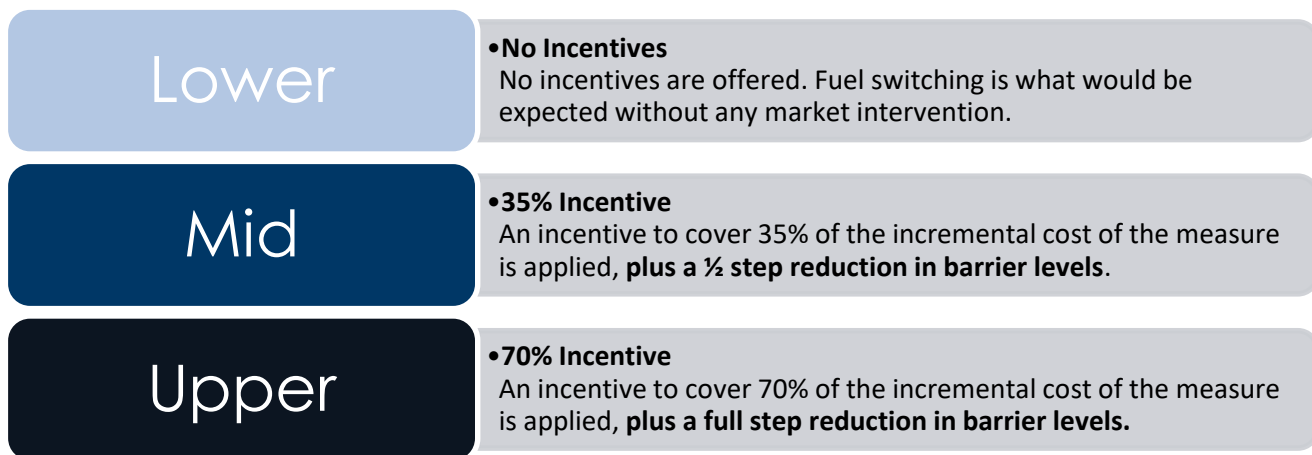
Lower

•**No Incentives**
No incentives are offered. Fuel switching is what would be expected without any market intervention.

Mid

•**35% Incentive**
An incentive to cover 35% of the incremental cost of the measure is applied, **plus a ½ step reduction in barrier levels**.

Upper

•**70% Incentive**
An incentive to cover 70% of the incremental cost of the measure is applied, **plus a full step reduction in barrier levels.**